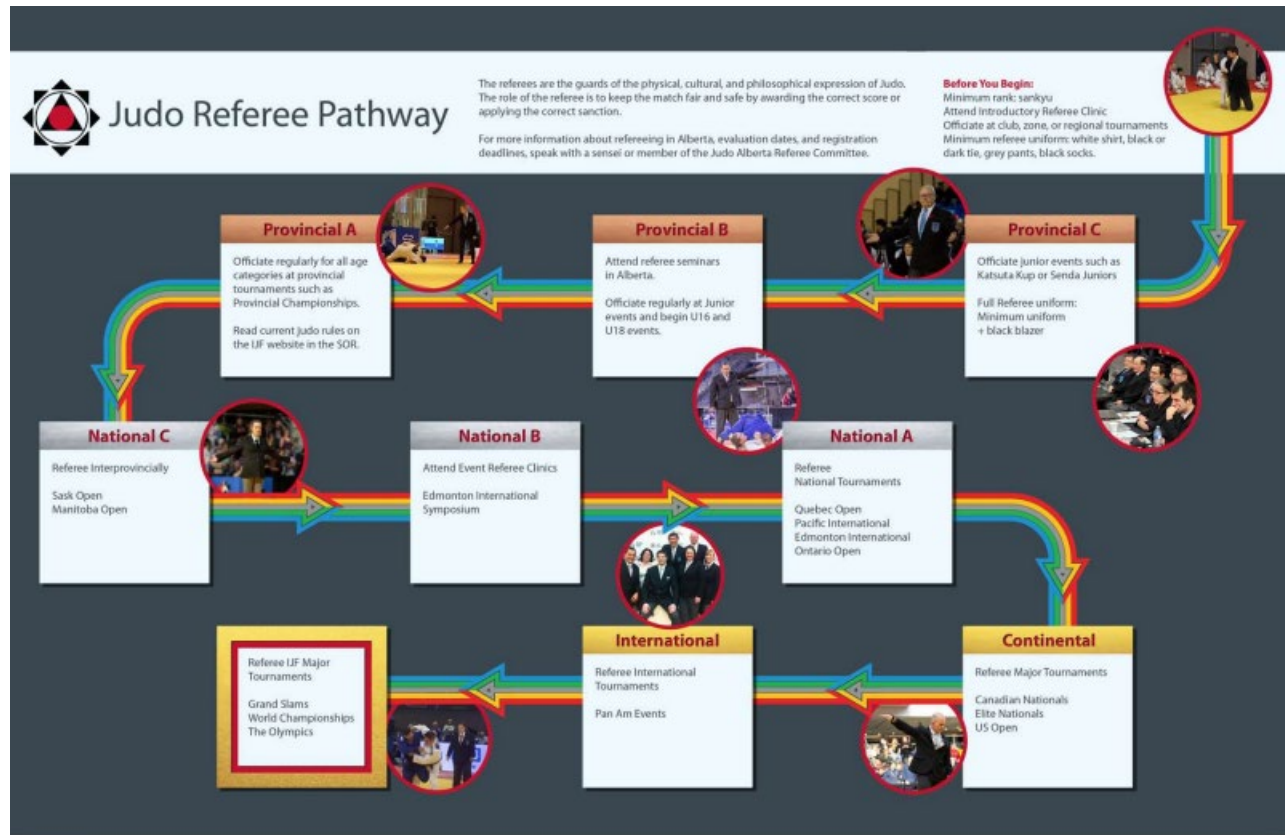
Judo Referee Pathway

The referees are the guards of the physical, cultural, and philosophical expression of Judo. The role of the referee is to keep the match fair and safe by awarding the correct score or applying the correct sanction.

For more information about refereeing in Alberta, evaluation dates, and registration deadlines, speak with a sensei or member of the Judo Alberta Referee Committee.

Before You Begin:
Minimum rank: sankyu
Attend Introductory Referee Clinic
Officiate at club, zone, or regional tournaments
Minimum referee uniform: white shirt, black or dark tie, grey pants, black socks.

Provincial C
Officiate junior events such as Katsuta Kup or Senda Juniors

Full Referee uniform: Minimum uniform + black blazer

Provincial B
Attend referee seminars in Alberta.

Officiate regularly at Junior events and begin U16 and U18 events.

Provincial A
Officiate regularly for all age categories at provincial tournaments such as Provincial Championships.

Read current judo rules on the IJF website in the SOR.

National C
Referee Interprovincially

Sask Open
Manitoba Open

National B
Attend Event Referee Clinics

Edmonton International Symposium

National A
Referee
National Tournaments

Quebec Open
Pacific International
Edmonton International
Ontario Open

Continental
Referee Major Tournaments

Canadian Nationals
Elite Nationals
US Open

International
Referee International Tournaments

Pan Am Events

Referee IJF Major Tournaments

Grand Slams
World Championships
The Olympics